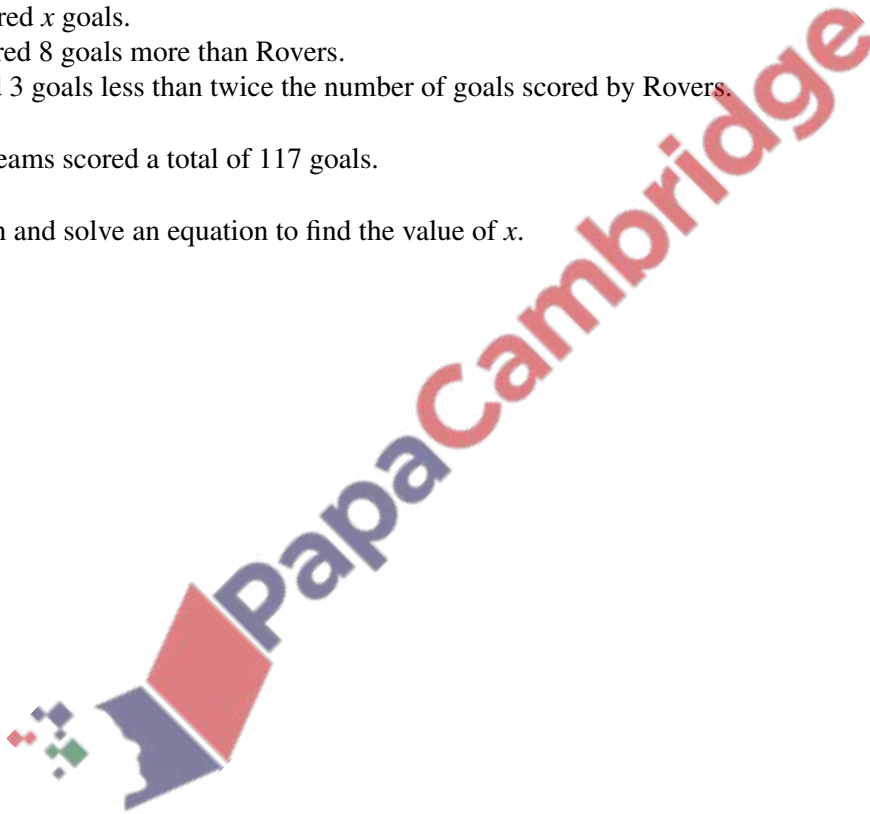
red $x$ goals.
red 8 goals more than Rovers.
l 3 goals less than twice the number of goals scored by Rovers.

eams scored a total of 117 goals.

n and solve an equation to find the value of $x$.

PapaCambridge